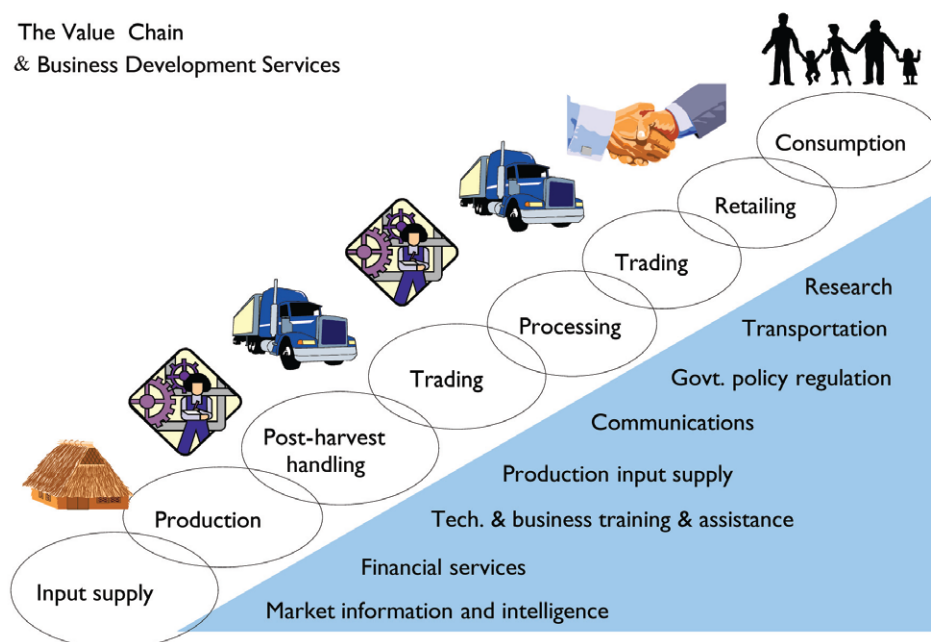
The Value Chain
& Business Development Services

Consumption

Retailing

Trading

Processing

Trading

Post-harvest handling

Production

Input supply

Research

Transportation

Govt. policy regulation

Communications

Production input supply

Tech. & business training & assistance

Financial services

Market information and intelligence